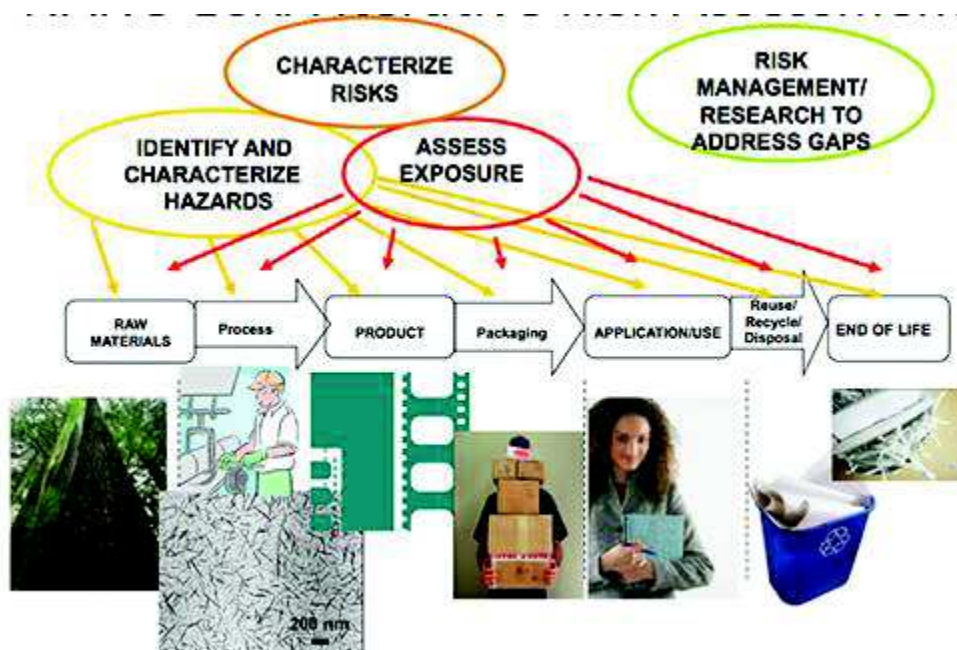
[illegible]

CHARACTERIZE RISKS

RISK MANAGEMENT/ RESEARCH TO ADDRESS GAPS

IDENTIFY AND CHARACTERIZE HAZARDS

ASSESS EXPOSURE

RAW MATERIALS

Process

PRODUCT

Packaging

APPLICATION/USE

Reuse/ Recycle/ Disposal

END OF LIFE

200 nm